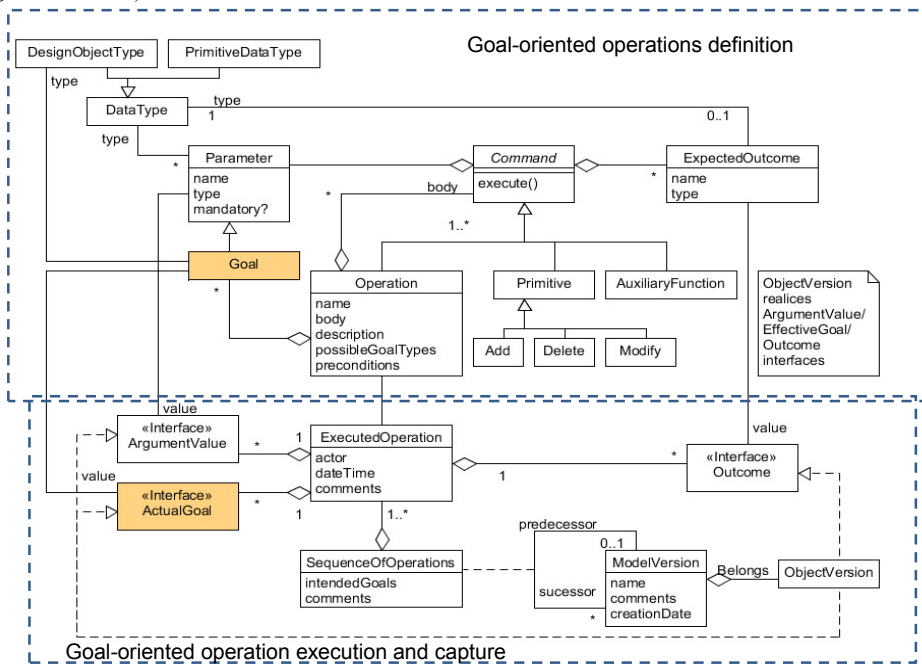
Goal-oriented operations definition

DesignObjectType

PrimitiveDataType

type

DataType

type

1

0..1

type

Parameter

name
type
mandatory?

Command

execute()

ExpectedOutcome

name
type

body

1..*

Goal

Operation

name
body
description
possibleGoalTypes
preconditions

Primitive

AuxiliaryFunction

Add

Delete

Modify

ObjectVersion realices ArgumentValue/ EffectiveGoal/ Outcome interfaces

value

«Interface» ArgumentValue

1

ExecutedOperation

actor
dateTime
comments

value

«Interface» Outcome

value

«Interface» ActualGoal

1

1

1..*

predecessor

0..1

SequenceOfOperations

intendedGoals
comments

sucessor

ModelVersion

name
comments
creationDate

Belongs

ObjectVersion

Goal-oriented operation execution and capture